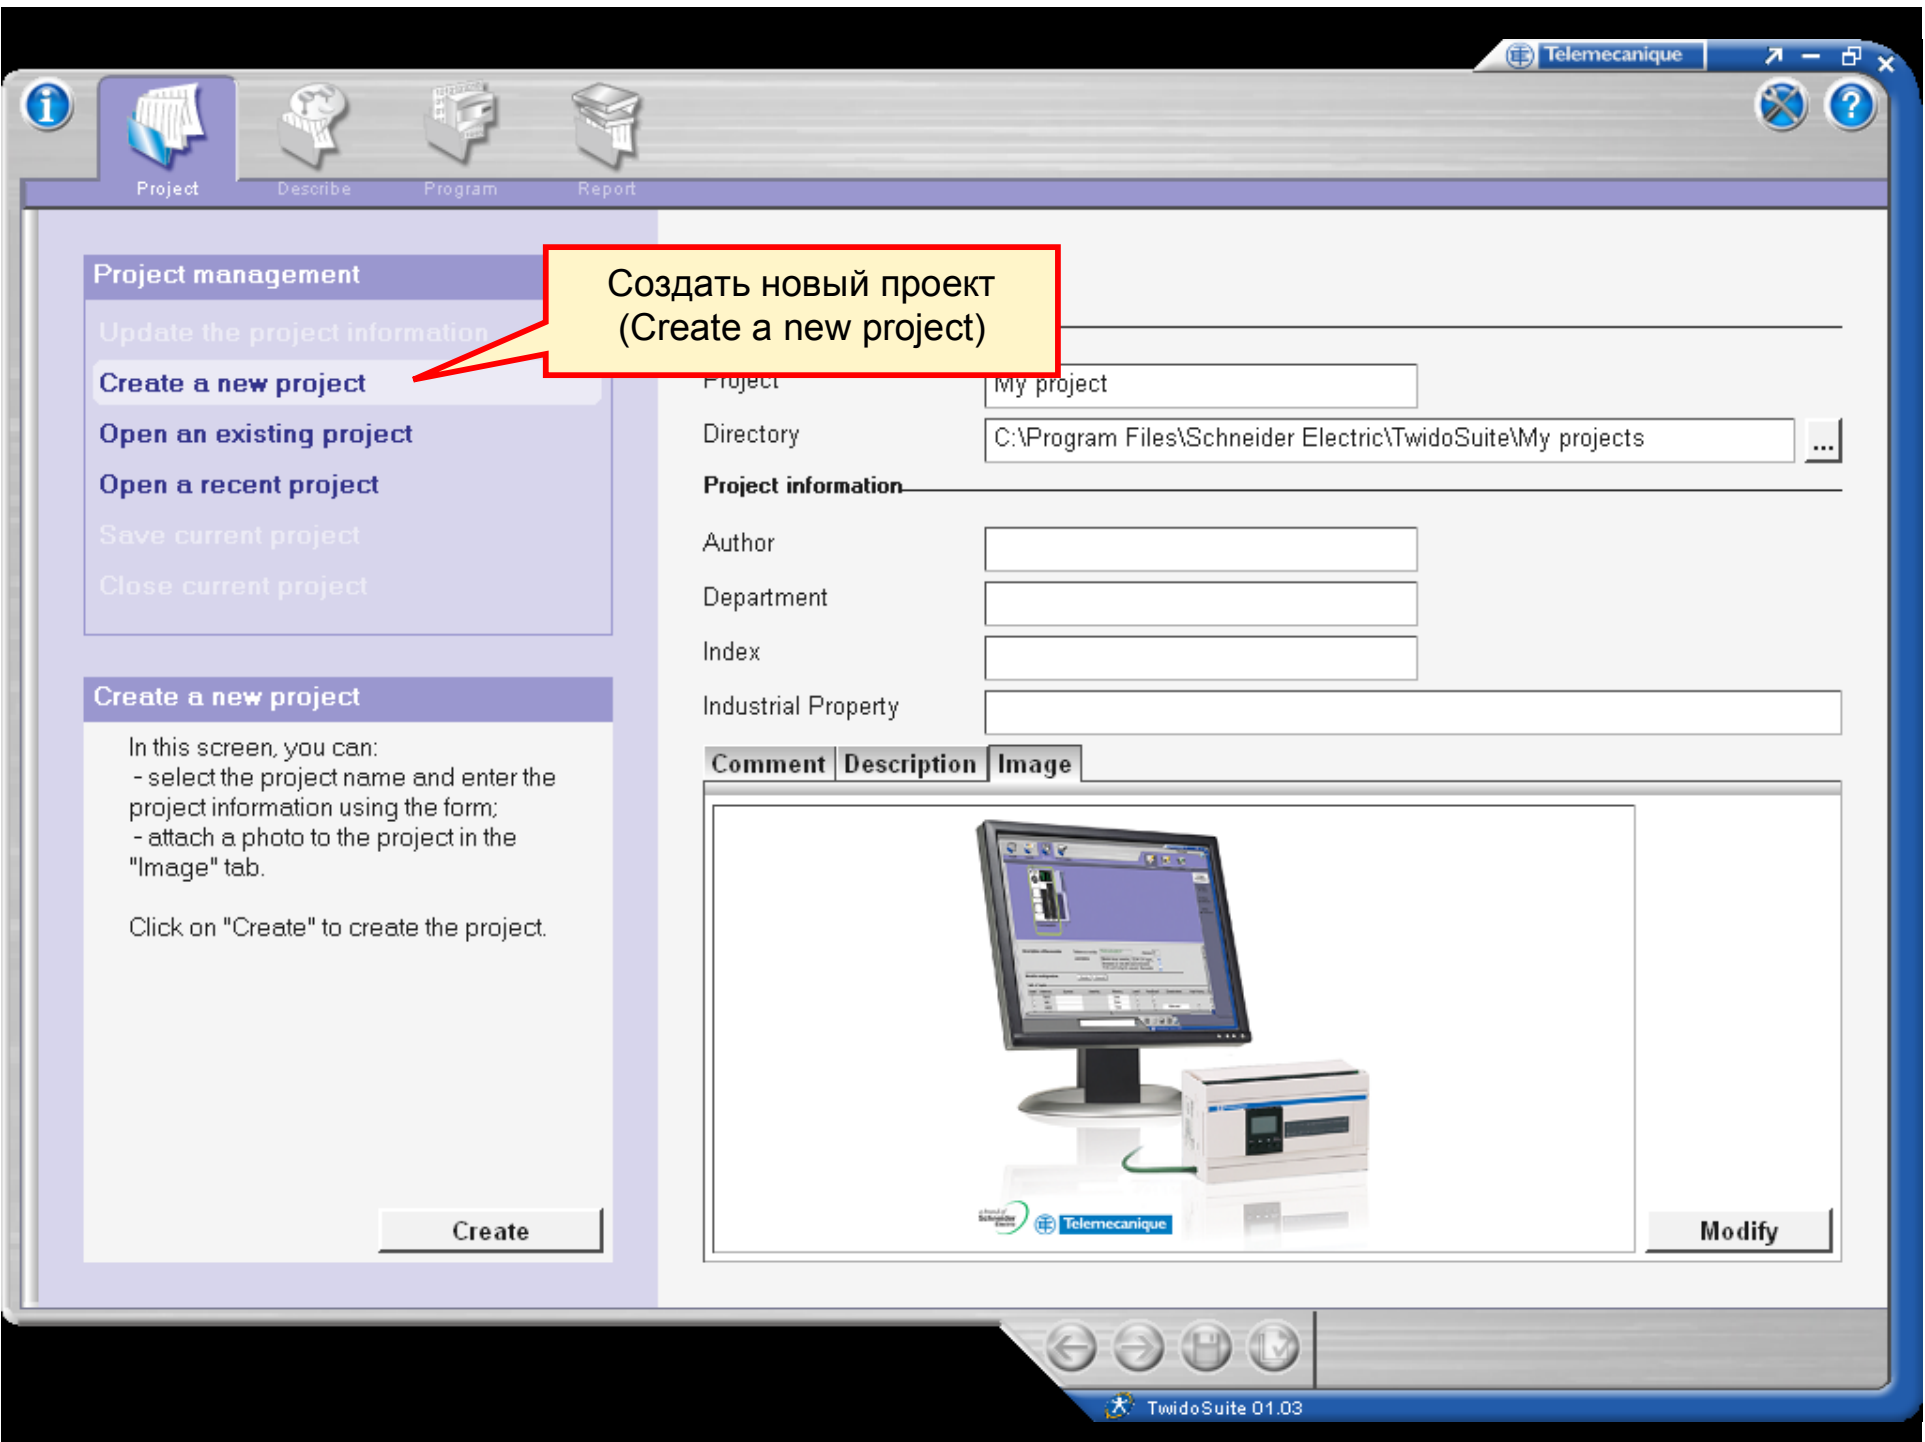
Telemecanique

Project
Describe
Program
Report

Project management
Update the project information
Create a new project
Open an existing project
Open a recent project
Save current project
Close current project

Создать новый проект
(Create a new project)

Project
My project
Directory
C:\Program Files\Schneider Electric\TwidoSuite\My projects
...
Project information
Author
Department
Index
Industrial Property
Comment
Description
Image

Telemecanique

Modify

Create a new project
In this screen, you can:
- select the project name and enter the project information using the form;
- attach a photo to the project in the "Image" tab.

Click on "Create" to create the project.

Create

TwidoSuite 01.03